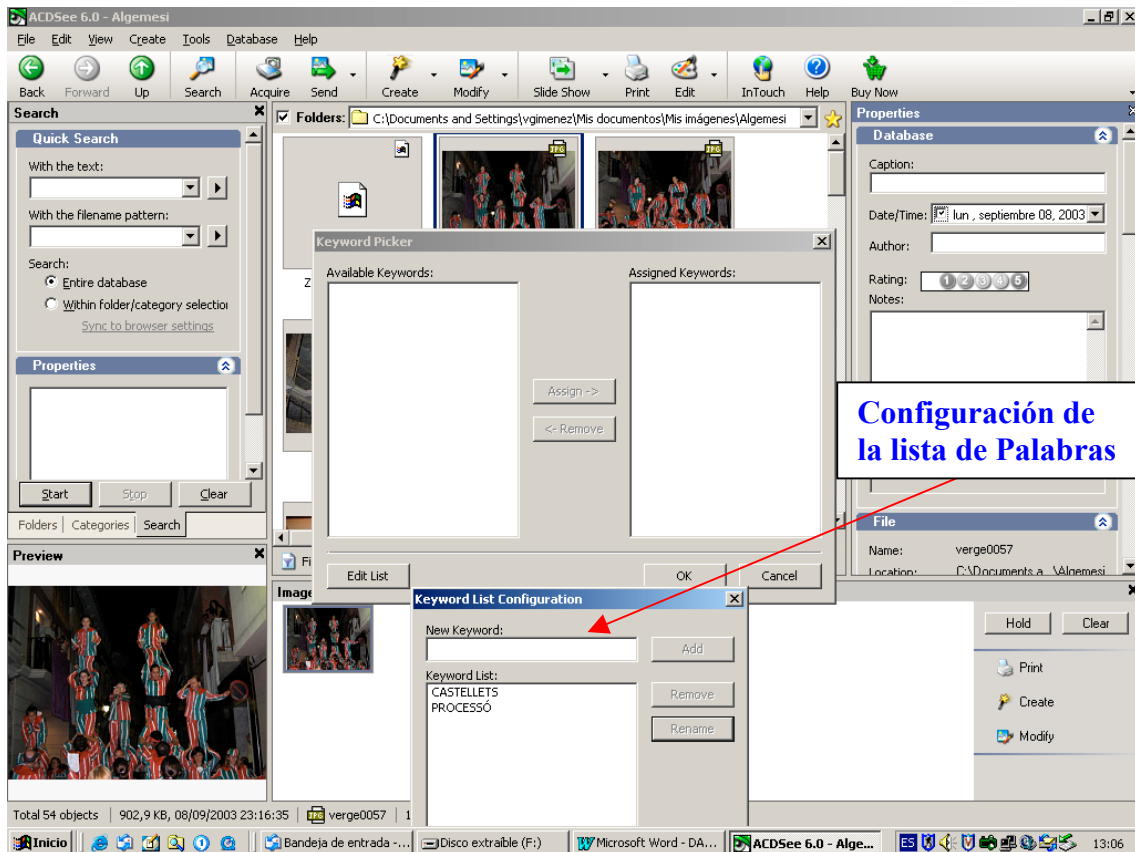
ACDSee 6.0 - Algemesi

File Edit View Create Tools Database Help

Back Forward Up Search Acquire Send Create Modify Slide Show Print Edit InTouch Help Buy Now

Search

Quick Search

With the text:

With the filename pattern:

Search:
Entire database
Within folder/category selectio
Sync to browser settings

Properties

Start Stop Clear

Folders Categories Search

Preview

Folders: C:\Documents and Settings\vgimenez\Mis documentos\Mis imágenes\Algemesi

Keyword Picker

Available Keywords:

Assigned Keywords:

Assign ->

<- Remove

Edit List

OK

Cancel

Keyword List Configuration

New Keyword:

Add

Keyword List:
CASTELLETS
PROCESSÓ

Remove

Rename

Properties

Database

Caption:

Date/Time: lun , septiembre 08, 2003

Author:

Rating: 1 2 3 4 5

Notes:

Configuración de la lista de Palabras

File

Name: verge0057

Location: C:\Documents a...\Algemesi

Hold Clear

Print

Create

Modify

Total 54 objects 902,9 KB, 08/09/2003 23:16:35 verge0057

Inicio Bandeja de entrada -... Disco extraíble (F:) Microsoft Word - DA... ACDSee 6.0 - Alge... ES 13:06